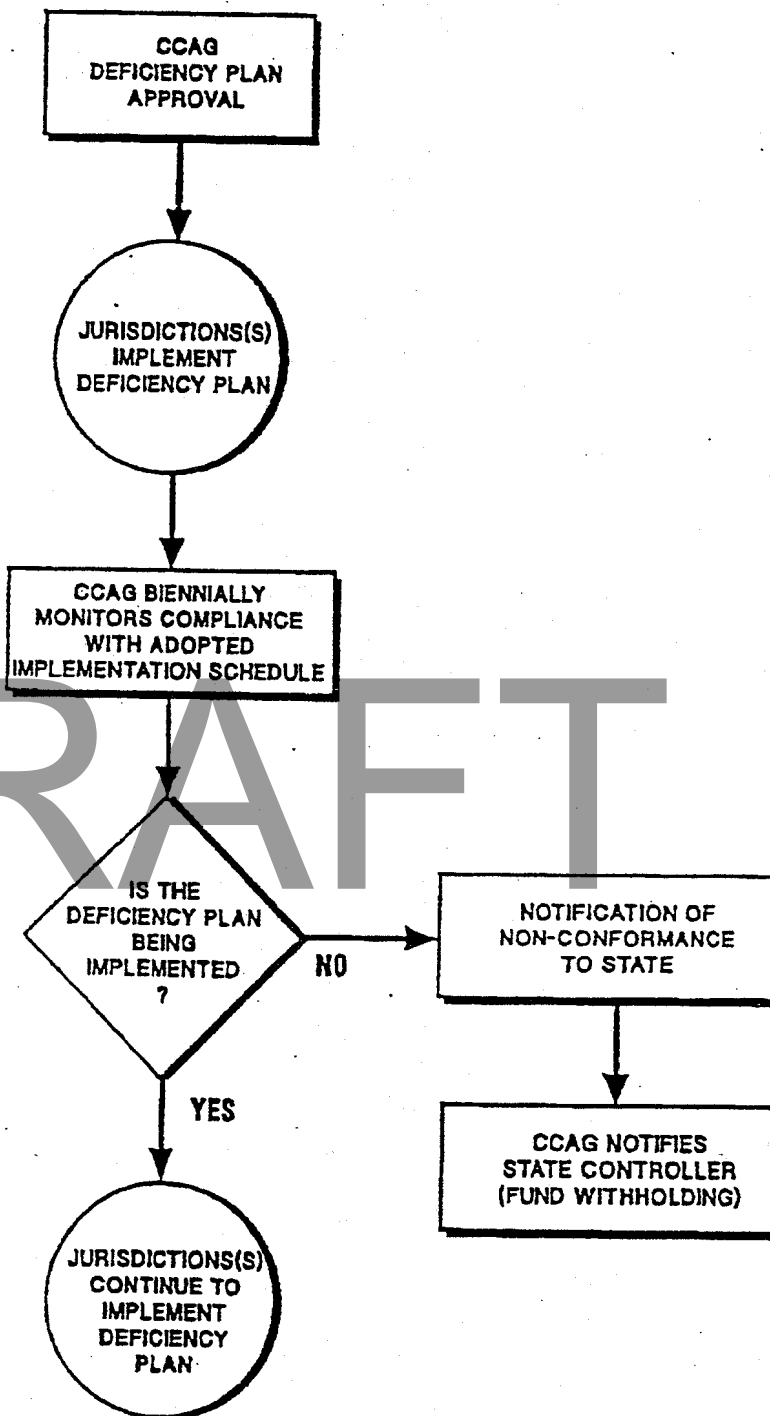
CCAG DEFICIENCY PLAN APPROVAL

JURISDICTIONS(S) IMPLEMENT DEFICIENCY PLAN

CCAG BIENNIALLY MONITORS COMPLIANCE WITH ADOPTED IMPLEMENTATION SCHEDULE

RAFT

IS THE DEFICIENCY PLAN BEING IMPLEMENTED ?

NO

NOTIFICATION OF NON-CONFORMANCE TO STATE

CCAG NOTIFIES STATE CONTROLLER (FUND WITHHOLDING)

YES

JURISDICTIONS(S) CONTINUE TO IMPLEMENT DEFICIENCY PLAN